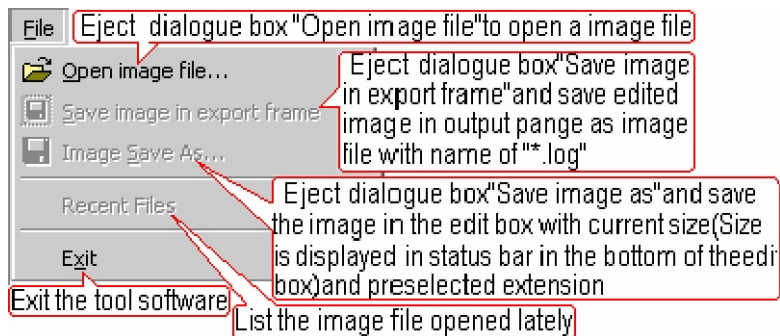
File

Eject dialogue box"Open image file"to open a image file

Open image file...

Eject dialogue box"Save image in export frame"and save edited image in output pange as image file with name of "*.log"

Save image in export frame

Image Save As...

Eject dialogue box"Save image as"and save the image in the edit box with current size(Size is displayed in status bar in the bottom of theedi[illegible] box)and preselected extension

Recent Files

Exit

Exit the tool software

List the image file opened lately